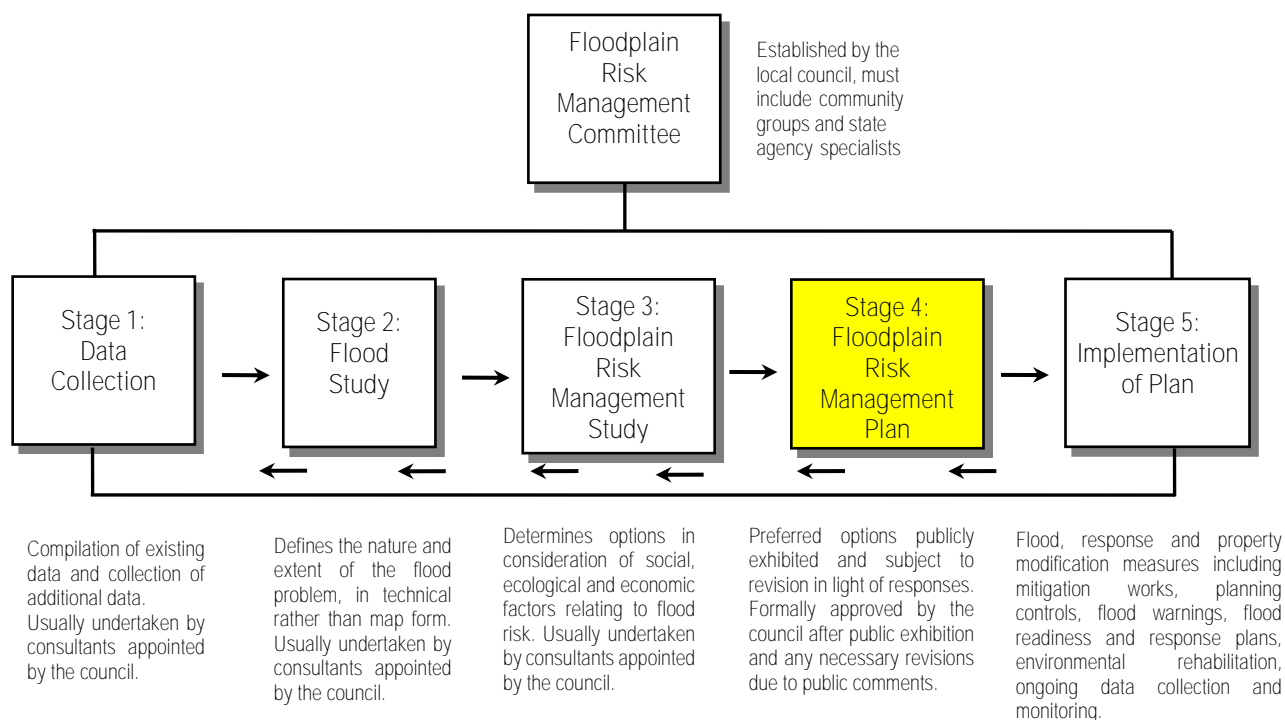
Floodplain Risk Management Committee

Established by the local council, must include community groups and state agency specialists

Stage 1: Data Collection

Stage 2: Flood Study

Stage 3: Floodplain Risk Management Study

Stage 4: Floodplain Risk Management Plan

Stage 5: Implementation of Plan

Compilation of existing data and collection of additional data. Usually undertaken by consultants appointed by the council.

Defines the nature and extent of the flood problem, in technical rather than map form. Usually undertaken by consultants appointed by the council.

Determines options in consideration of social, ecological and economic factors relating to flood risk. Usually undertaken by consultants appointed by the council.

Preferred options publicly exhibited and subject to revision in light of responses. Formally approved by the council after public exhibition and any necessary revisions due to public comments.

Flood, response and property modification measures including mitigation works, planning controls, flood warnings, flood readiness and response plans, environmental rehabilitation, ongoing data collection and monitoring.